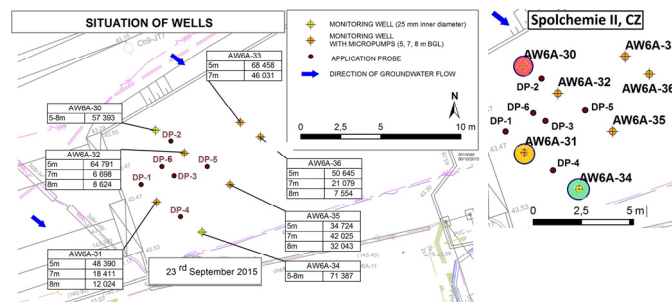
SITUATION OF WELLS

MONITORING WELL (25 mm inner diameter)
MONITORING WELL WITH MICROPUMPS (5, 7, 8 m BGL)
APPLICATION PROBE
DIRECTION OF GROUNDWATER FLOW

N

0 2,5 5 10 m

| AW6A-33 | |
|---|---|
| 5m | 68 458 |
| 7m | 46 031 |

| AW6A-30 | |
|---|---|
| 5-8m | 57 393 |

| AW6A-32 | |
|---|---|
| 5m | 64 791 |
| 7m | 6 698 |
| 8m | 8 624 |

| AW6A-36 | |
|---|---|
| 5m | 50 645 |
| 7m | 21 079 |
| 8m | 7 554 |

| AW6A-35 | |
|---|---|
| 5m | 34 724 |
| 7m | 42 025 |
| 8m | 32 043 |

| AW6A-31 | |
|---|---|
| 5m | 48 390 |
| 7m | 18 411 |
| 8m | 12 024 |

| AW6A-34 | |
|---|---|
| 5-8m | 71 387 |

DP-2 DP-6 DP-5 DP-1 DP-3 DP-4

23$^{rd}$ September 2015

Spolchemie II, CZ

AW6A-30 AW6A-3 DP-2 AW6A-32 AW6A-36 DP-6 DP-5 DP-1 DP-3 AW6A-35 AW6A-31 DP-4 AW6A-34

0 2,5 5 m